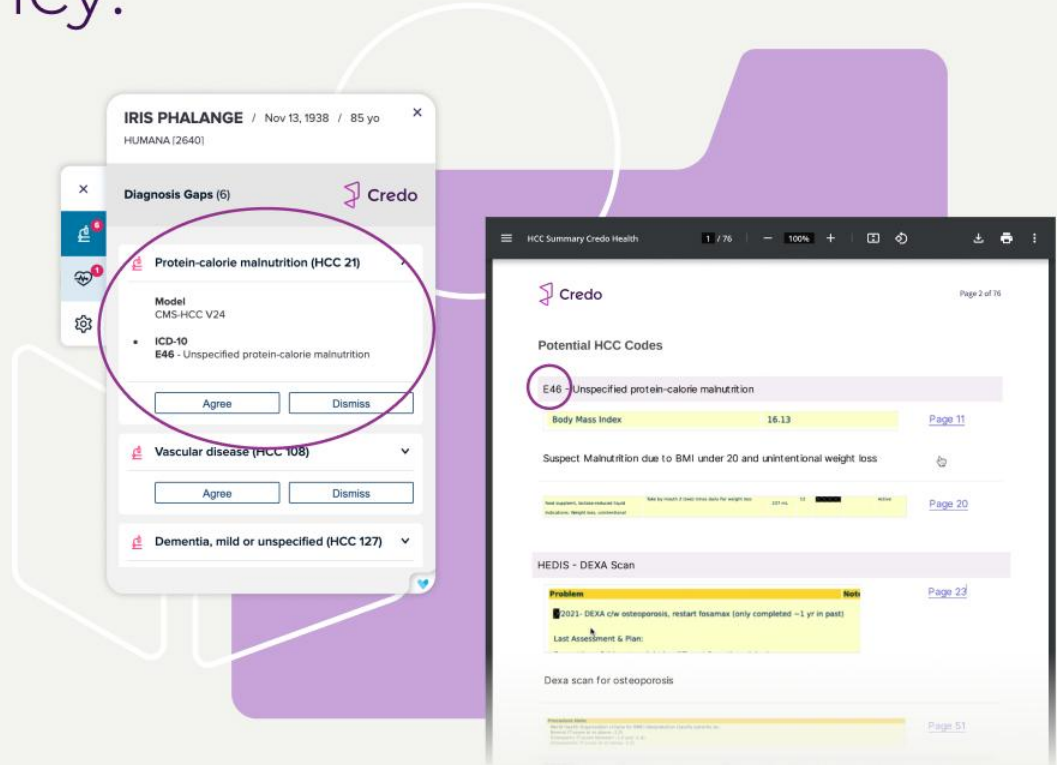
ley.

IRIS PHALANGE / Nov 13, 1938 / 85 yo
HUMANA [2640]

×

Diagnosis Gaps (6)

Credo

6
1

Protein-calorie malnutrition (HCC 21)

Model
CMS-HCC V24

ICD-10
E46 - Unspecified protein-calorie malnutrition

Agree
Dismiss

Vascular disease (HCC 108)

Agree
Dismiss

Dementia, mild or unspecified (HCC 127)

HCC Summary Credo Health
1 / 76
100%

Credo

Page 2 of 76

Potential HCC Codes

E46 - Unspecified protein-calorie malnutrition

Body Mass Index 16.13

Page 11

Suspect Malnutrition due to BMI under 20 and unintentional weight loss

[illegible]

Page 20

HEDIS - DEXA Scan

Problem
Note

2021- DEXA c/w osteoporosis, restart fosamax (only completed ~1 yr in past)

Last Assessment & Plan:

Page 23

Dexa scan for osteoporosis

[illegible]

Page 51